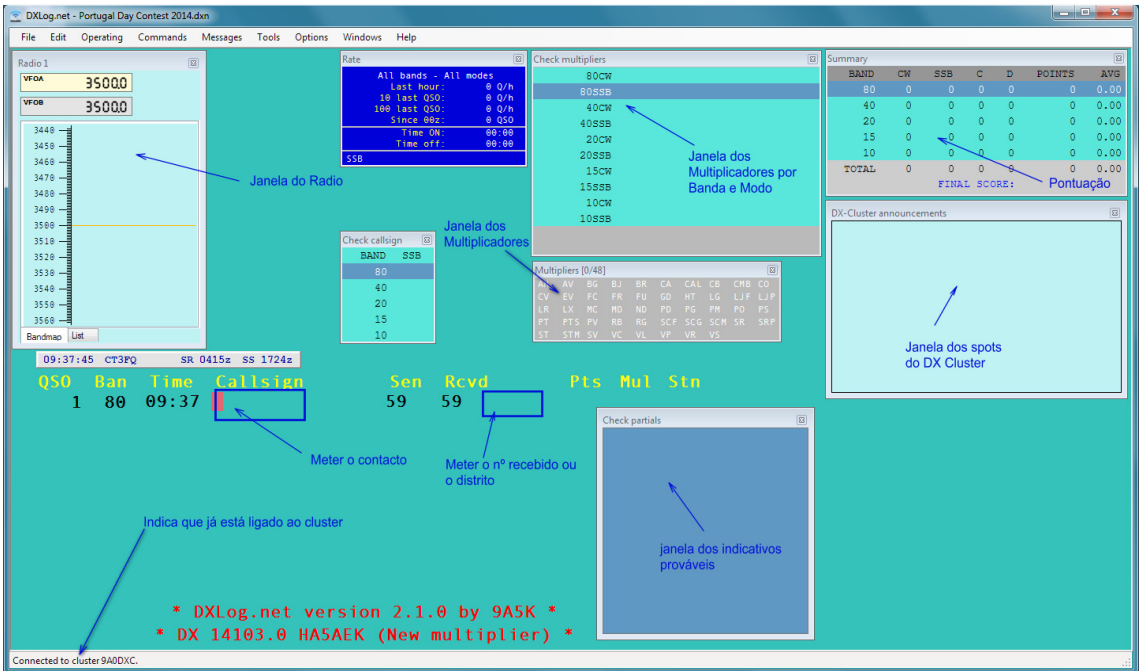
DXLog.net - Portugal Day Contest 2014.dxn

File Edit Operating Commands Messages Tools Options Windows Help

Radio 1

VFOA 3500.0

VFOB 3500.0

3440
3450
3460
3470
3480
3490
3500
3510
3520
3530
3540
3550
3560

Bandmap List

Janela do Radio

Rate

All bands - All modes
Last hour: 0 Q/h
10 last QSO: 0 Q/h
100 last QSO: 0 Q/h
Since 00z: 0 QSO
Time ON: 00:00
Time off: 00:00
SSB

Check multipliers

80CW
80SSB
40CW
40SSB
20CW
20SSB
15CW
15SSB
10CW
10SSB

Janela dos Multiplicadores por Banda e Modo

Summary

| BAND | CW | SSB | C | D | POINTS | AVG |
|---|---|---|---|---|---|---|
| 80 | 0 | 0 | 0 | 0 | 0 | 0.00 |
| 40 | 0 | 0 | 0 | 0 | 0 | 0.00 |
| 20 | 0 | 0 | 0 | 0 | 0 | 0.00 |
| 15 | 0 | 0 | 0 | 0 | 0 | 0.00 |
| 10 | 0 | 0 | 0 | 0 | 0 | 0.00 |
| TOTAL | 0 | 0 | 0 | 0 | 0 | 0.00 |

FINAL SCORE:

Pontuação

Check callsign

| BAND | SSB |
|---|---|
| 80 | |
| 40 | |
| 20 | |
| 15 | |
| 10 | |

Janela dos Multiplicadores

Multipliers [0/48]

AN AV BG BJ BR CA CAL CB CMB CO
CV EV FC FR FU GD HT LG LJF LJP
LR LX MC MD ND PD PG PM PO PS
PT PTS PV RB RG SCF SCG SCM SR SRP
ST STM SV VC VL VP VR VS

DX-Cluster announcements

Janela dos spots do DX Cluster

09:37:45 CT3FQ SR 0415z SS 1724z

QSO Ban Time Callsign Sen Rcvd Pts Mul Stn
1 80 09:37 59 59

Meter o contacto

Meter o nº recebido ou o distrito

Check partials

janela dos indicativos prováveis

Indica que já está ligado ao cluster

* DXLog.net version 2.1.0 by 9A5K *
* DX 14103.0 HA5AEK (New multiplier) *

Connected to cluster 9A0DXC.